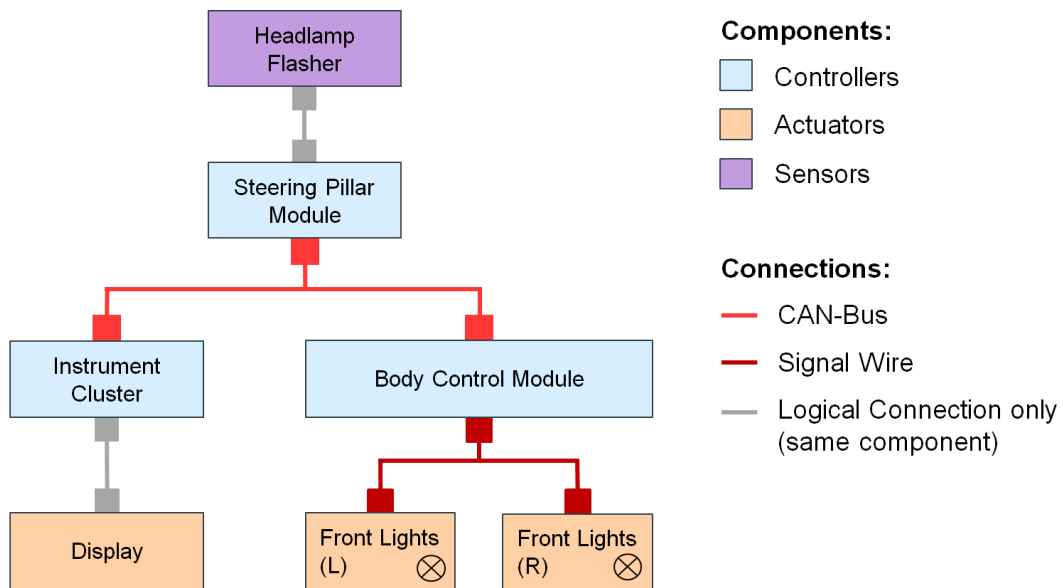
Headlamp Flasher

Steering Pillar Module

Instrument Cluster

Body Control Module

Display

Front Lights (L)

Front Lights (R)

Components:
Controllers
Actuators
Sensors

Connections:
CAN-Bus
Signal Wire
Logical Connection only (same component)